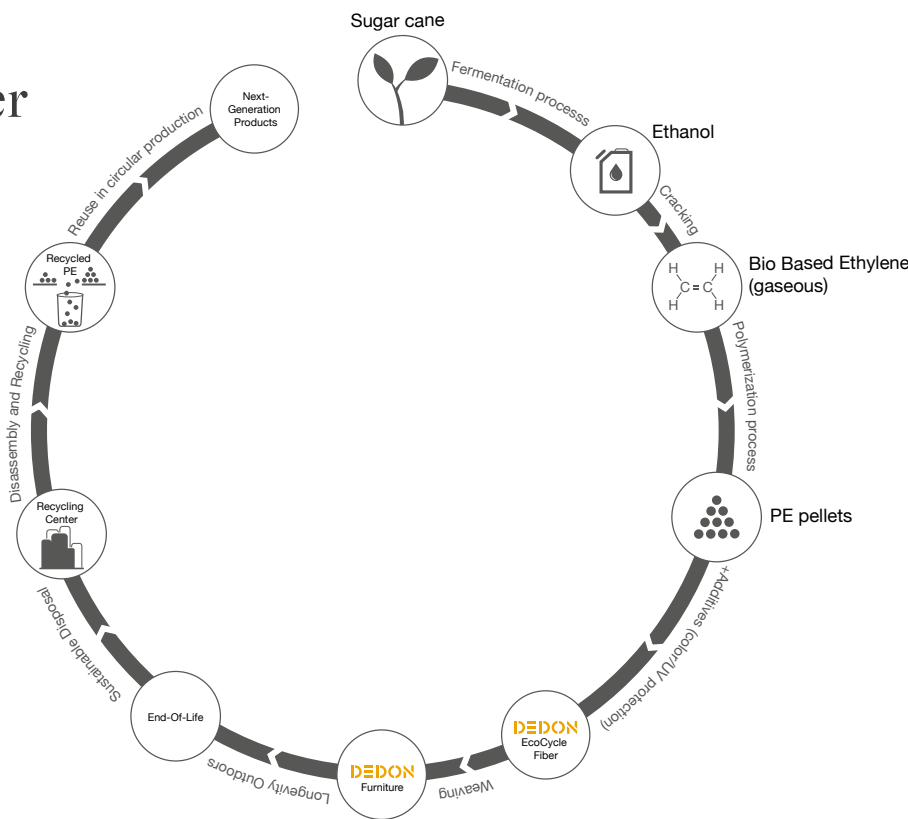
er

Sugar cane

Fermentation processs

Ethanol

Cracking

H H
C = C
H H

Bio Based Ethylene
(gaseous)

Polymerization process

PE pellets

+Additives (color/UV protection)

DEDON
EcoCycle
Fiber

Weaving

DEDON
Furniture

Longevity Outdoors

End-Of-Life

Sustainable Disposal

Recycling
Center

Disassembly and Recycling

Recycled
PE

Reuse in circular production

Next-
Generation
Products